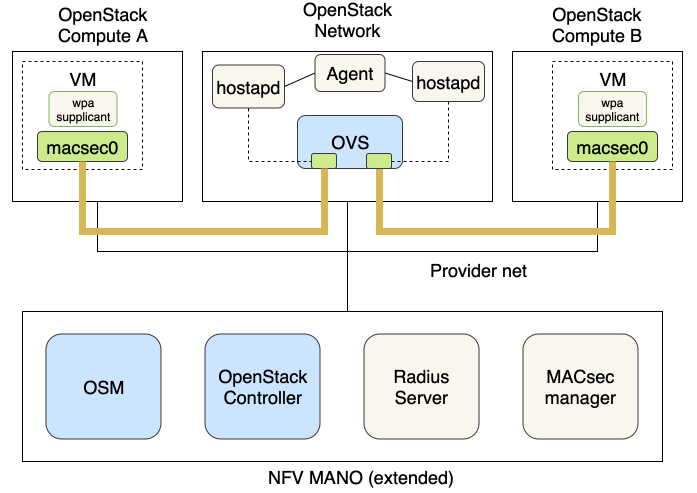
OpenStack Compute A

VM

wpa supplicant

macsec0

OpenStack Network

hostapd

Agent

hostapd

OVS

OpenStack Compute B

VM

wpa supplicant

macsec0

Provider net

OSM

OpenStack Controller

Radius Server

MACsec manager

NFV MANO (extended)